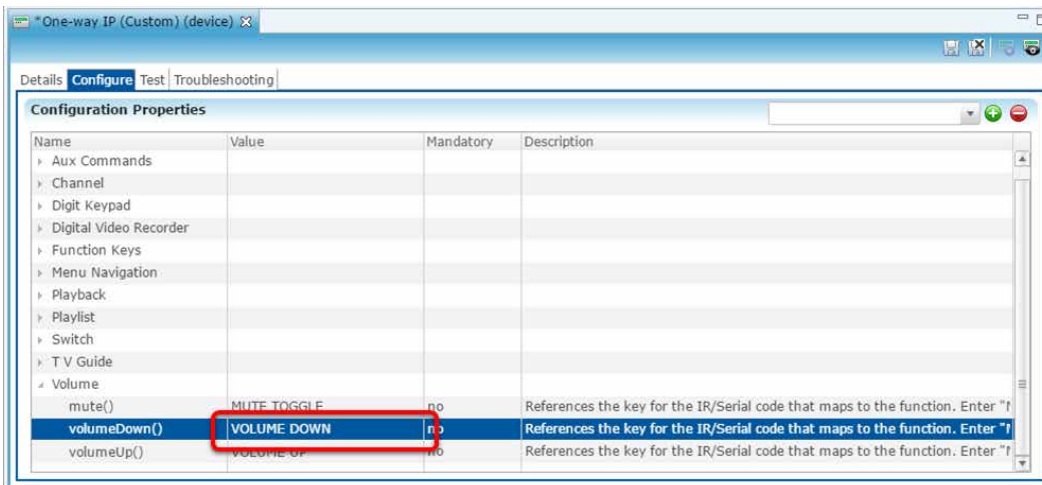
*One-way IP (Custom) (device)

Details | Configure | Test | Troubleshooting

Configuration Properties

| Name | Value | Mandatory | Description |
|---|---|---|---|
| Aux Commands | | | |
| Channel | | | |
| Digit Keypad | | | |
| Digital Video Recorder | | | |
| Function Keys | | | |
| Menu Navigation | | | |
| Playback | | | |
| Playlist | | | |
| Switch | | | |
| T V Guide | | | |
| Volume | | | |
| mute() | MUTE TOGGLE | no | References the key for the IR/Serial code that maps to the function. Enter "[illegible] |
| volumeDown() | VOLUME DOWN | no | References the key for the IR/Serial code that maps to the function. Enter "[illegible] |
| volumeUp() | VOLUME UP | no | References the key for the IR/Serial code that maps to the function. Enter "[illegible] |